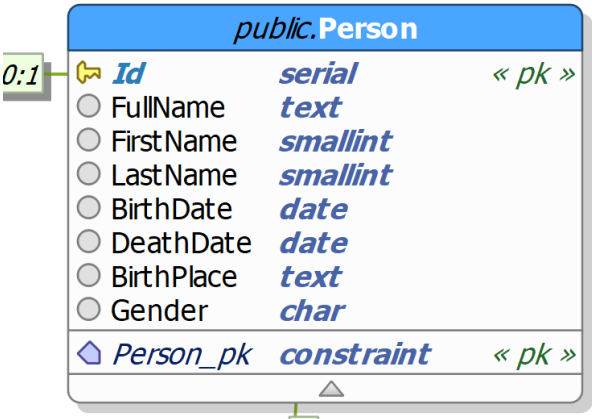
public.Person

0:1

| | | |
|---|---|---|
| Id | serial | « pk » |
| FullName | text | |
| FirstName | smallint | |
| LastName | smallint | |
| BirthDate | date | |
| DeathDate | date | |
| BirthPlace | text | |
| Gender | char | |
| Person_pk | constraint | « pk » |